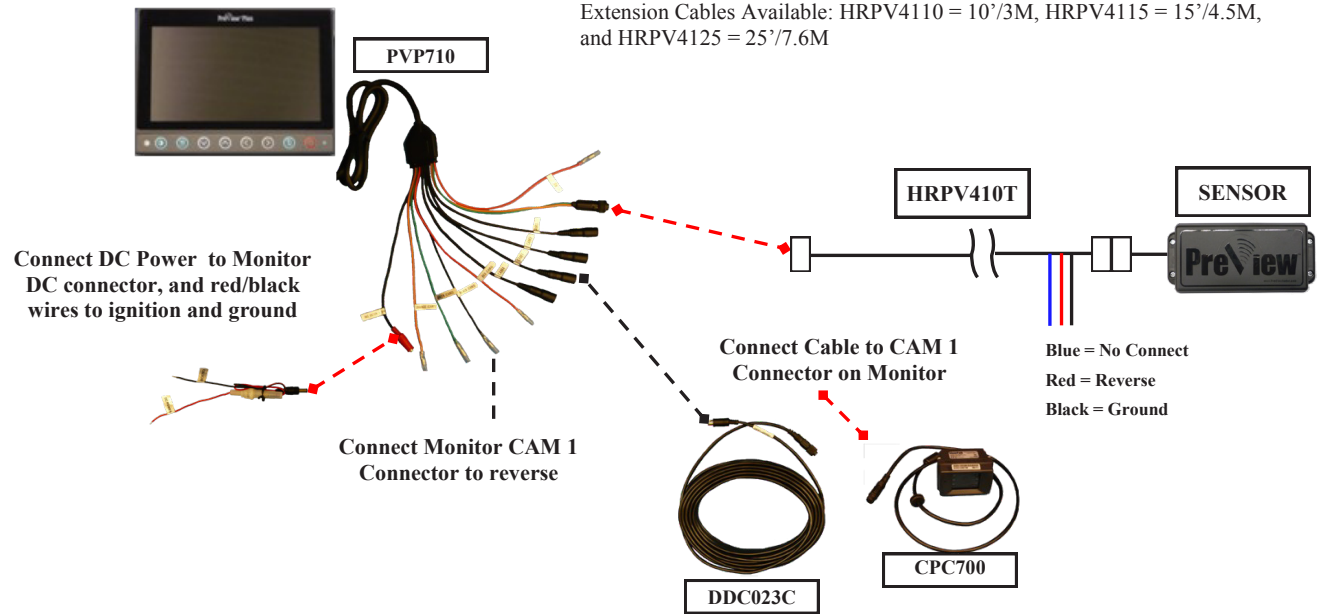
Extension Cables Available: HRPV4110 = 10'/3M, HRPV4115 = 15'/4.5M, and HRPV4125 = 25'/7.6M

PVP710

HRPV410T

SENSOR

PreView

Connect DC Power to Monitor DC connector, and red/black wires to ignition and ground

Connect Cable to CAM 1 Connector on Monitor

Blue = No Connect
Red = Reverse
Black = Ground

Connect Monitor CAM 1 Connector to reverse

DDC023C

CPC700